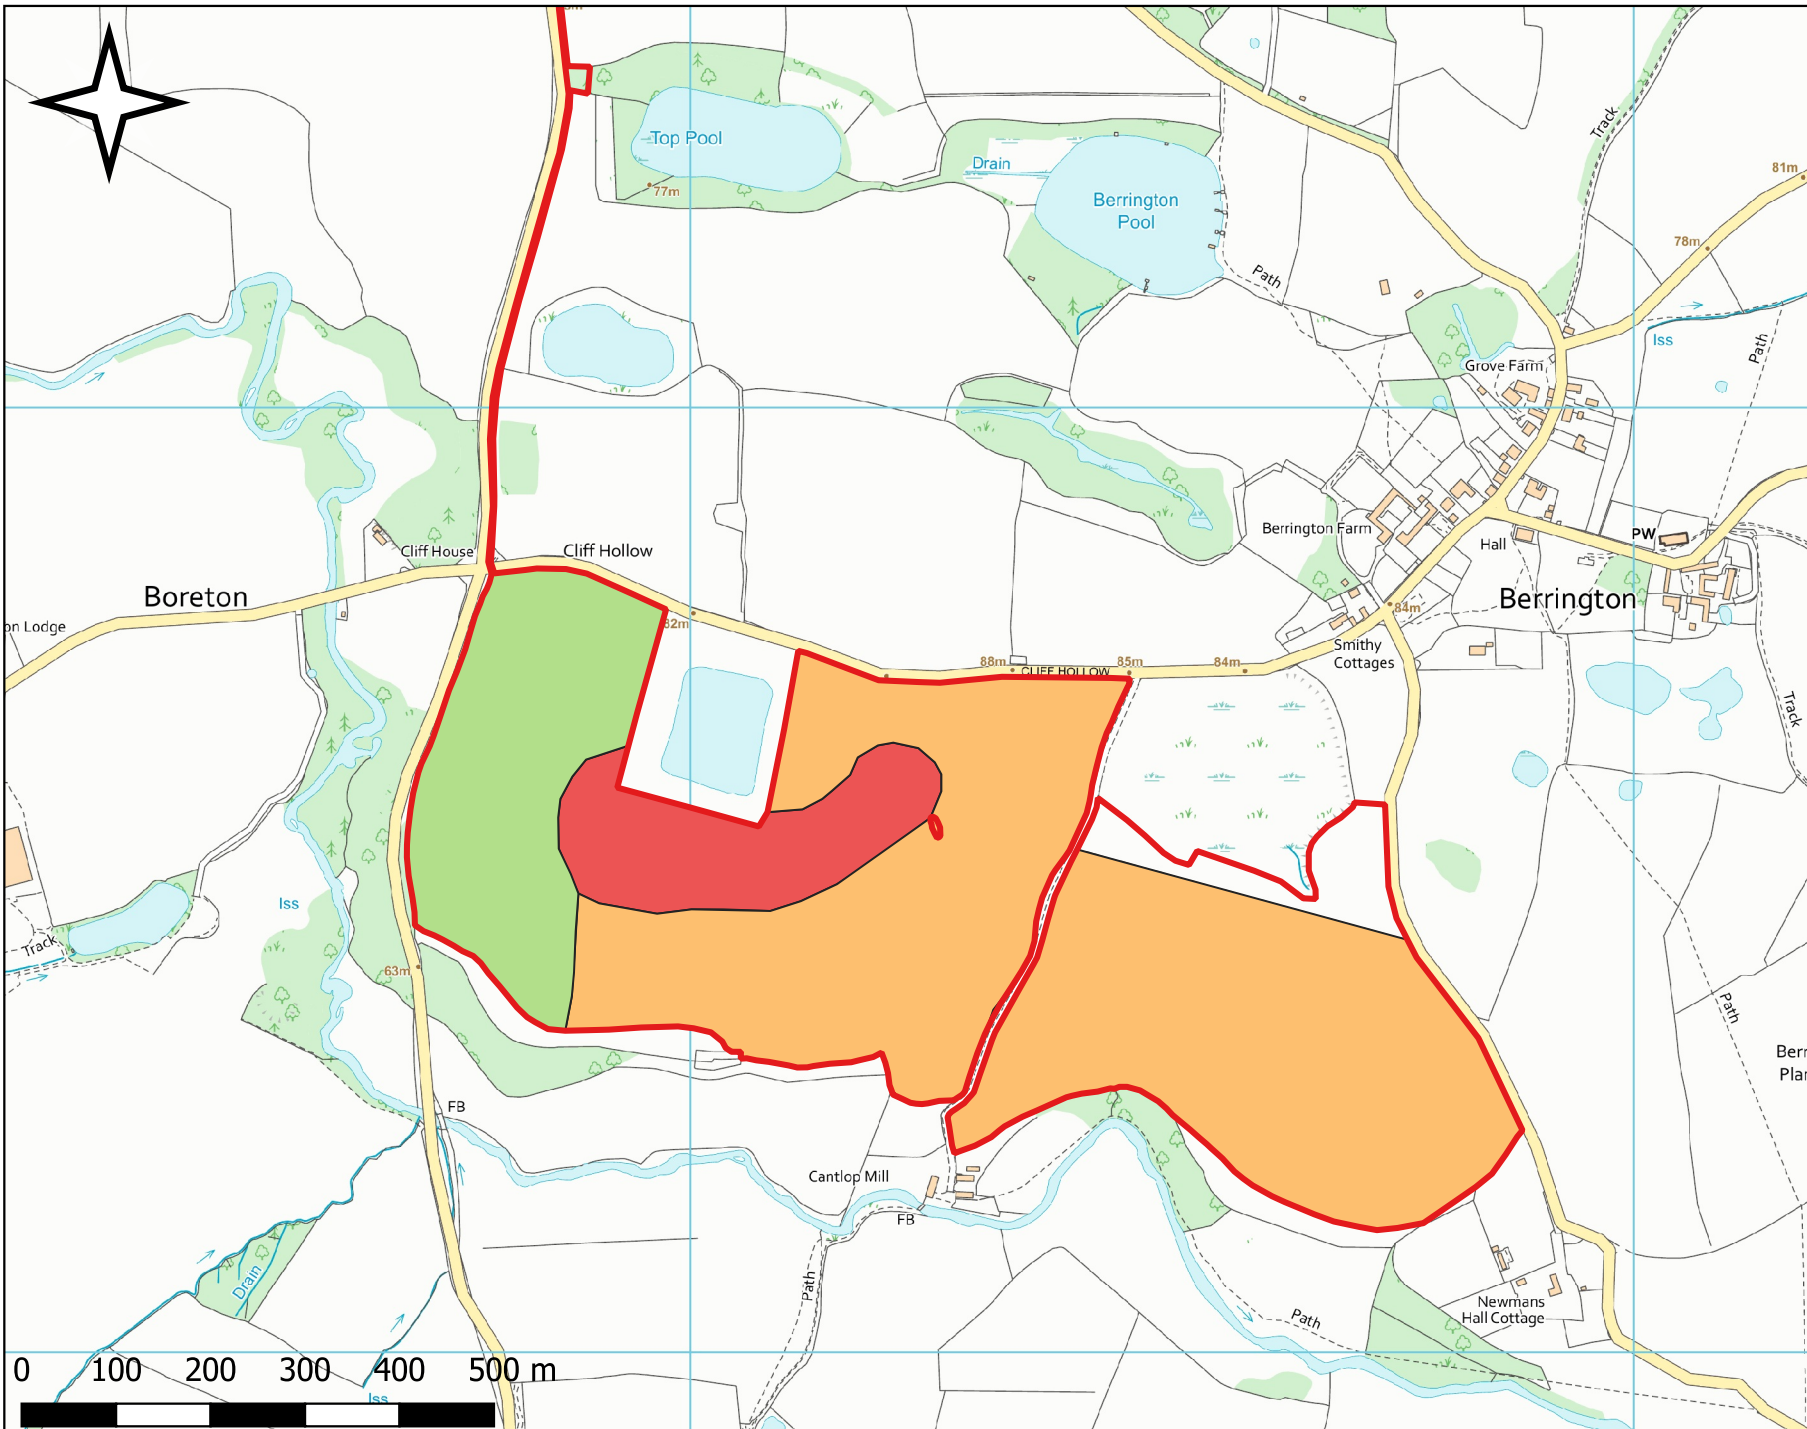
Top Pool
77m
Drain
Berrington Pool
Track
81m
78m
Path
Iss
Grove Farm
Path
Cliff House
Cliff Hollow
Berrington Farm
Hall
PW
Boreton
on Lodge
82m
88m
CLIFF HOLLOW
85m
84m
84m
Berrington
Smithy Cottages
Track
Iss
Track
63m
Path
Berr
Plan
FB
Cantlop Mill
FB
Drain
Path
Path
Newmans Hall Cottage
Iss
0 100 200 300 400 500 m